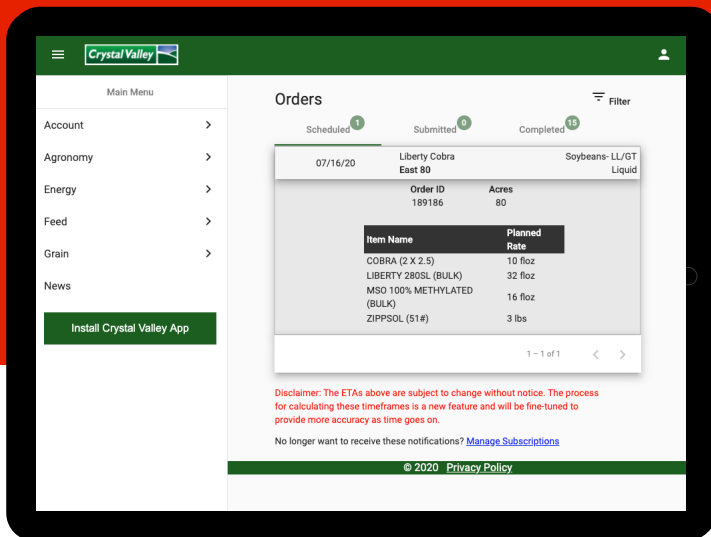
Crystal Valley

Main Menu

Account

Agronomy

Energy

Feed

Grain

News

Install Crystal Valley App

Orders

Filter

Scheduled 1

Submitted 0

Completed 15

07/16/20

Liberty Cobra
East 80

Soybeans- LL/GT
Liquid

Order ID
189186

Acres
80

| Item Name | Planned Rate |
|---|---|
| COBRA (2 X 2.5) | 10 floz |
| LIBERTY 280SL (BULK) | 32 floz |
| MSO 100% METHYLATED (BULK) | 16 floz |
| ZIPPSOL (51#) | 3 lbs |

1 – 1 of 1

Disclaimer: The ETAs above are subject to change without notice. The process for calculating these timeframes is a new feature and will be fine-tuned to provide more accuracy as time goes on.

No longer want to receive these notifications? Manage Subscriptions

© 2020 Privacy Policy